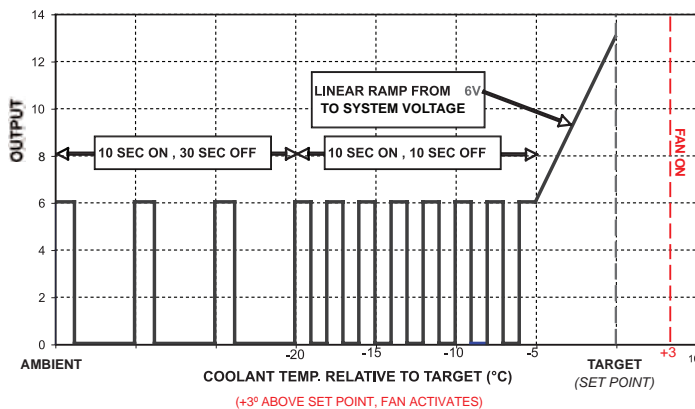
14
12
10
8
6
4
2
0
OUTPUT

LINEAR RAMP FROM 6V TO SYSTEM VOLTAGE

10 SEC ON , 30 SEC OFF

10 SEC ON , 10 SEC OFF

FAN ON

AMBIENT
-20
-15
-10
-5
TARGET
(SET POINT)
+3
10

COOLANT TEMP. RELATIVE TO TARGET (°C)

(+3° ABOVE SET POINT, FAN ACTIVATES)